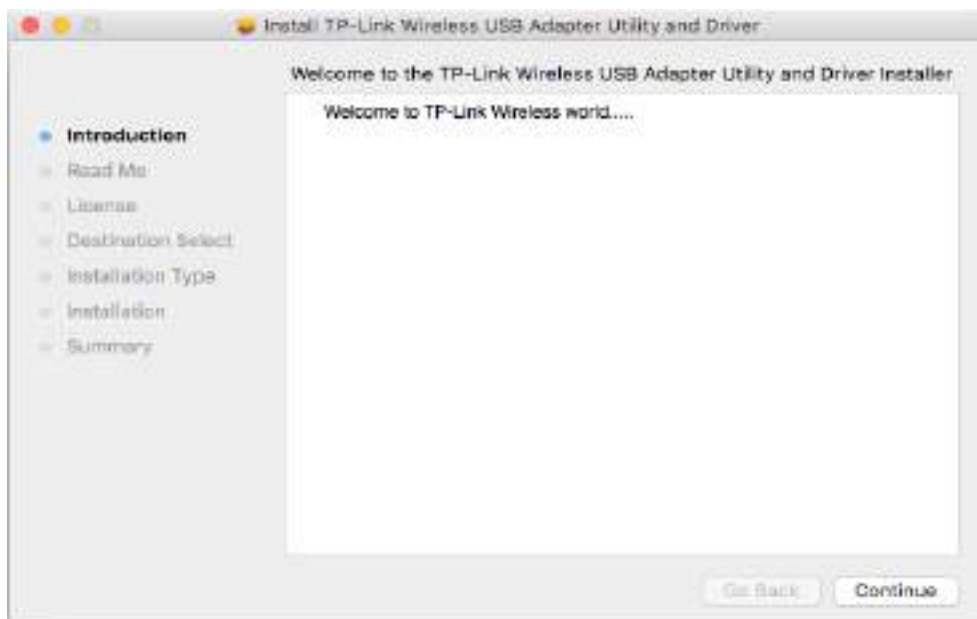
Install TP-Link Wireless USB Adapter Utility and Driver

Welcome to the TP-Link Wireless USB Adapter Utility and Driver Installer

Introduction
Read Me
License
Destination Select
Installation Type
Installation
Summary

Welcome to TP-Link Wireless world.....

Go Back
Continue